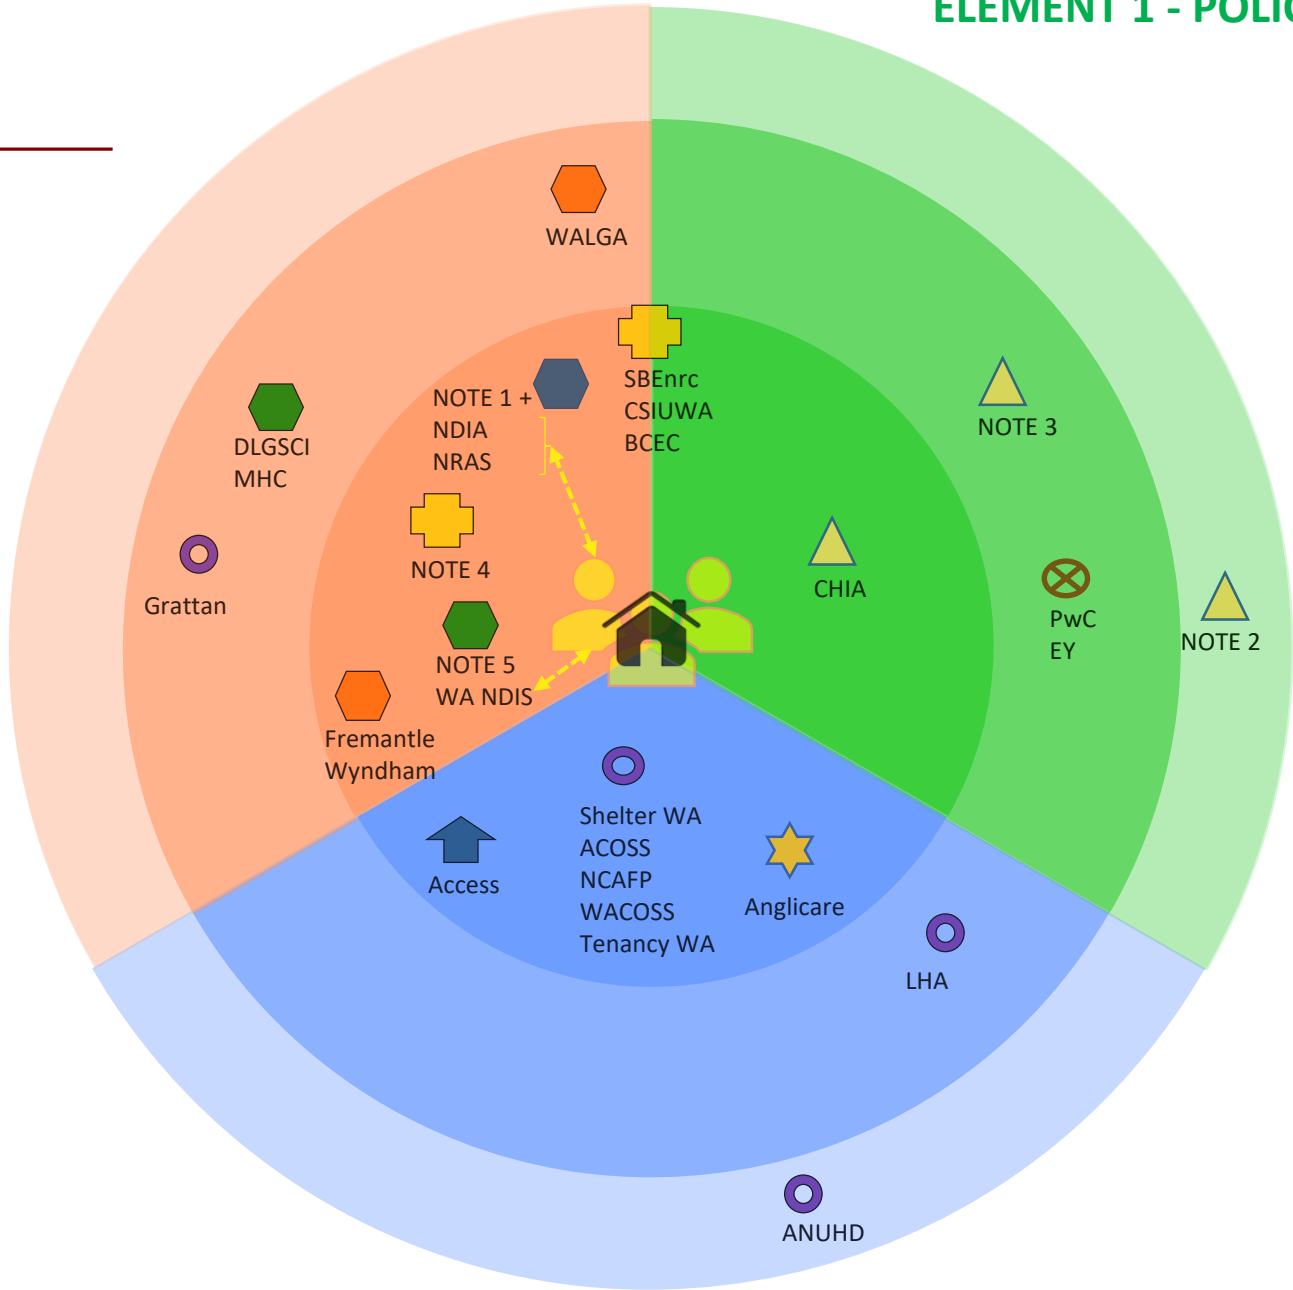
ELEMENT 1 - POLI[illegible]

WALGA

SBEnrc
CSIUWA
BCEC

NOTE 1 +
NDIA
NRAS

DLGSCI
MHC

NOTE 3

NOTE 4

CHIA

Grattan

PwC
EY

NOTE 2

NOTE 5
WA NDIS

Fremantle
Wyndham

Shelter WA
ACOSS
NCAFP
WACOSS
Tenancy WA

Access

Anglicare

LHA

ANUHD